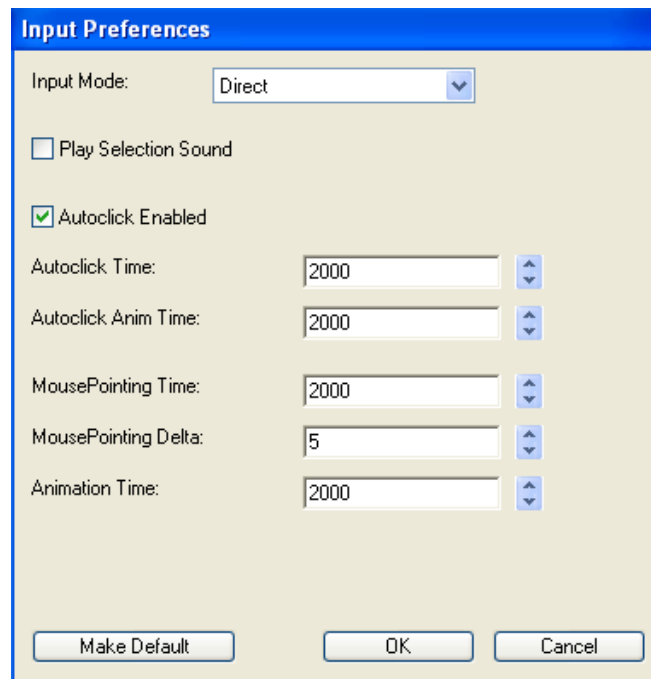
Input Preferences

Input Mode: Direct

Play Selection Sound

Autoclick Enabled

Autoclick Time: 2000

Autoclick Anim Time: 2000

MousePointing Time: 2000

MousePointing Delta: 5

Animation Time: 2000

Make Default

OK

Cancel